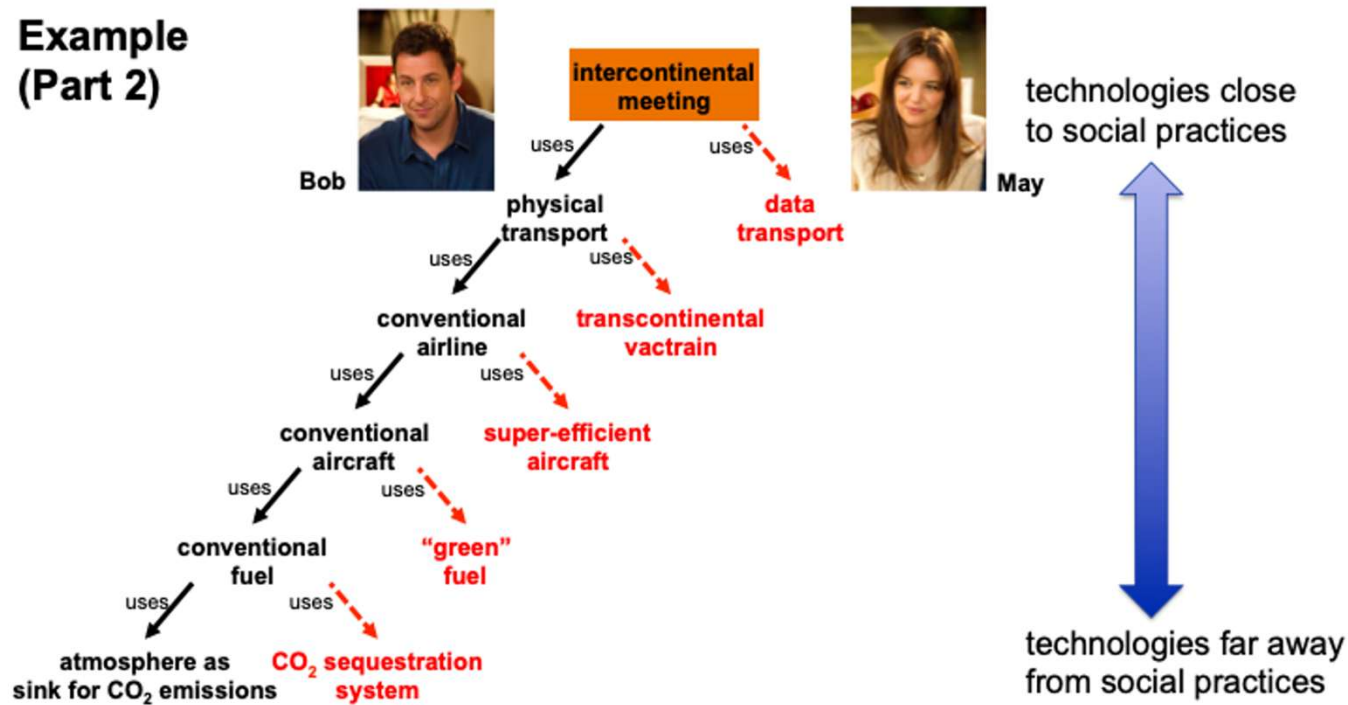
Example (Part 2)

Bob

intercontinental meeting

May

technologies close to social practices

uses

uses

physical transport

data transport

uses

uses

conventional airline

transcontinental vactrain

uses

uses

conventional aircraft

super-efficient aircraft

uses

uses

conventional fuel

"green" fuel

uses

uses

atmosphere as sink for $CO_2$ emissions

$CO_2$ sequestration system

technologies far away from social practices